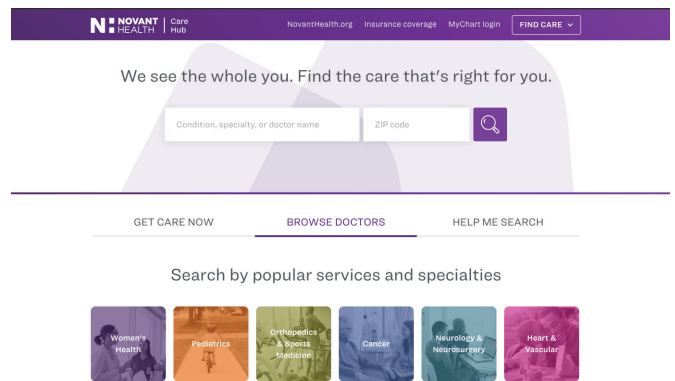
NOVANT HEALTH | Care Hub

NovantHealth.org Insurance coverage MyChart login FIND CARE

We see the whole you. Find the care that's right for you.

Condition, specialty, or doctor name
ZIP code

GET CARE NOW BROWSE DOCTORS HELP ME SEARCH

Search by popular services and specialties

Women's Health
Pediatrics
Orthopedics & Sports Medicine
Cancer
Neurology & Neurosurgery
Heart & Vascular